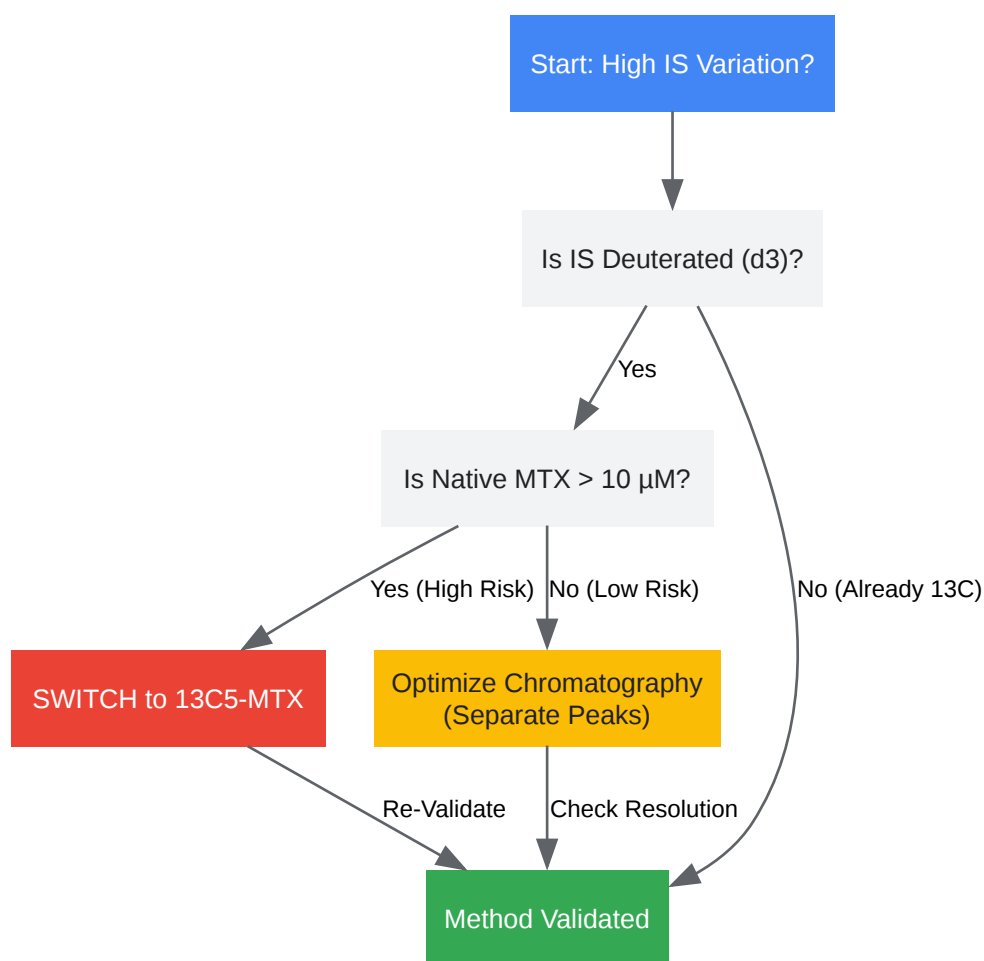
Start: High IS Variation?

Is IS Deuterated (d3)?

Yes

No (Already 13C)

Is Native MTX > 10 µM?

Yes (High Risk)

No (Low Risk)

SWITCH to 13C5-MTX

Optimize Chromatography (Separate Peaks)

Re-Validate

Check Resolution

Method Validated